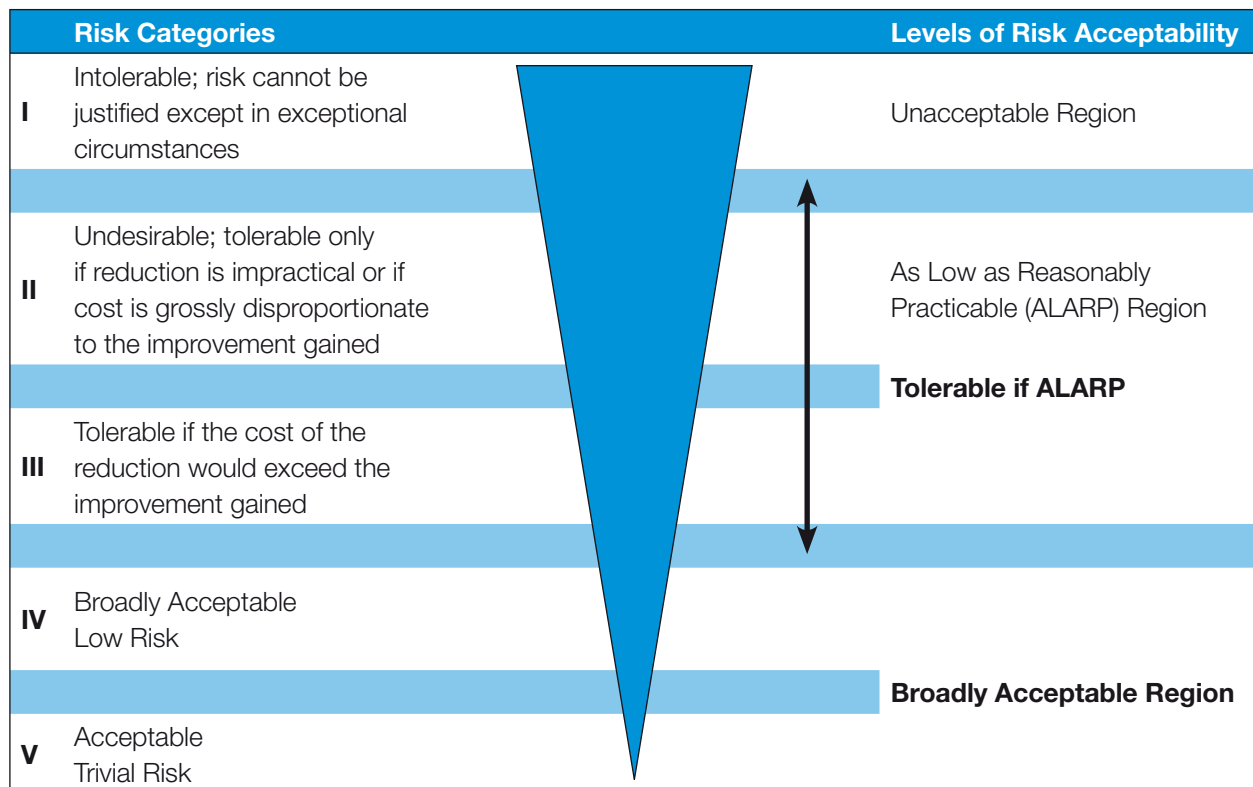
Risk Categories

Levels of Risk Acceptability

I Intolerable; risk cannot be justified except in exceptional circumstances

Unacceptable Region

II Undesirable; tolerable only if reduction is impractical or if cost is grossly disproportionate to the improvement gained

As Low as Reasonably Practicable (ALARP) Region

Tolerable if ALARP

III Tolerable if the cost of the reduction would exceed the improvement gained

IV Broadly Acceptable Low Risk

Broadly Acceptable Region

V Acceptable Trivial Risk